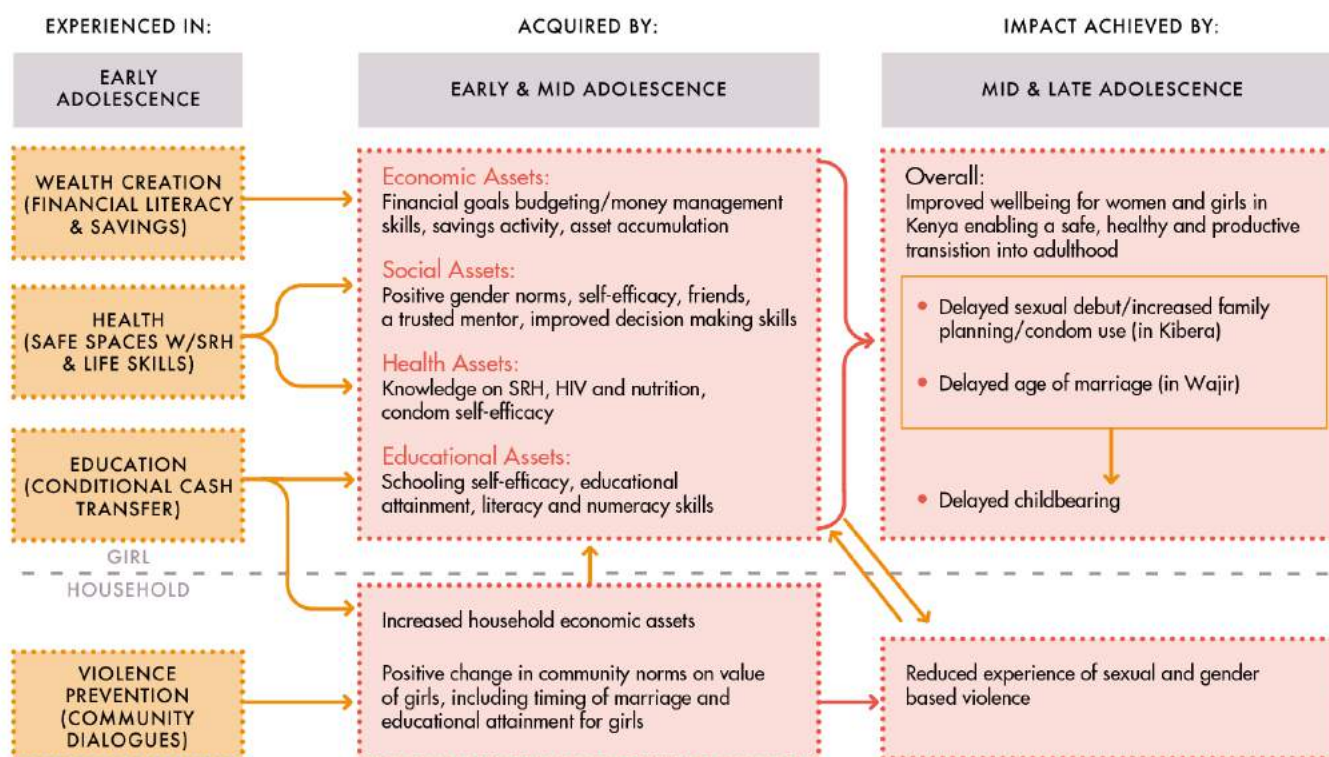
EXPERIENCED IN:

ACQUIRED BY:

IMPACT ACHIEVED BY:

EARLY ADOLESCENCE

EARLY & MID ADOLESCENCE

MID & LATE ADOLESCENCE

WEALTH CREATION (FINANCIAL LITERACY & SAVINGS)

HEALTH (SAFE SPACES W/SRH & LIFE SKILLS)

EDUCATION (CONDITIONAL CASH TRANSFER)

GIRL

HOUSEHOLD

VIOLENCE PREVENTION (COMMUNITY DIALOGUES)

Economic Assets:
Financial goals budgeting/money management skills, savings activity, asset accumulation

Social Assets:
Positive gender norms, self-efficacy, friends, a trusted mentor, improved decision making skills

Health Assets:
Knowledge on SRH, HIV and nutrition, condom self-efficacy

Educational Assets:
Schooling self-efficacy, educational attainment, literacy and numeracy skills

Increased household economic assets

Positive change in community norms on value of girls, including timing of marriage and educational attainment for girls

Overall:
Improved wellbeing for women and girls in Kenya enabling a safe, healthy and productive transistion into adulthood

• Delayed sexual debut/increased family planning/condom use (in Kibera)

• Delayed age of marriage (in Wajir)

• Delayed childbearing

Reduced experience of sexual and gender based violence